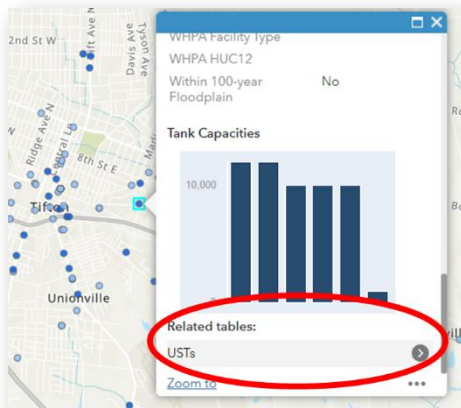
2nd St W

Tyson Ave

Davis Ave

Ridge Ave N

8th St E

Tifton

Unionville

WHPA Facility Type

WHPA HUC12

Within 100-year Floodplain

No

Tank Capacities

10,000

0

Related tables:

USTs

Zoom to

•••